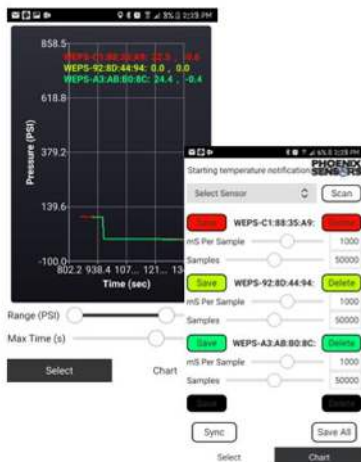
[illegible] 2:19 PM

858.5
WEPS-C1:88:35:A9: 22.3 , -0.6
WEPS-92:8D:44:94: 0.0 , 0.0
WEPS-A3:AB:B0:8C: 24.4 , -0.4
618.8
379.2
Pressure (PSI)
139.6
-100.0
802.2 938.4 107... 121... 13
Time (sec)

Range (PSI)
Max Time (s)
Select
Chart

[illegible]
Starting temperature notification
PHOENIX SENSORS
Select Sensor
Scan
Save
WEPS-C1:88:35:A9:
Delete
mS Per Sample
1000
Samples
50000
Save
WEPS-92:8D:44:94:
Delete
mS Per Sample
1000
Samples
50000
Save
WEPS-A3:AB:B0:8C:
Delete
mS Per Sample
1000
Samples
50000
Save
Delete
Sync
Save All
Select
Chart